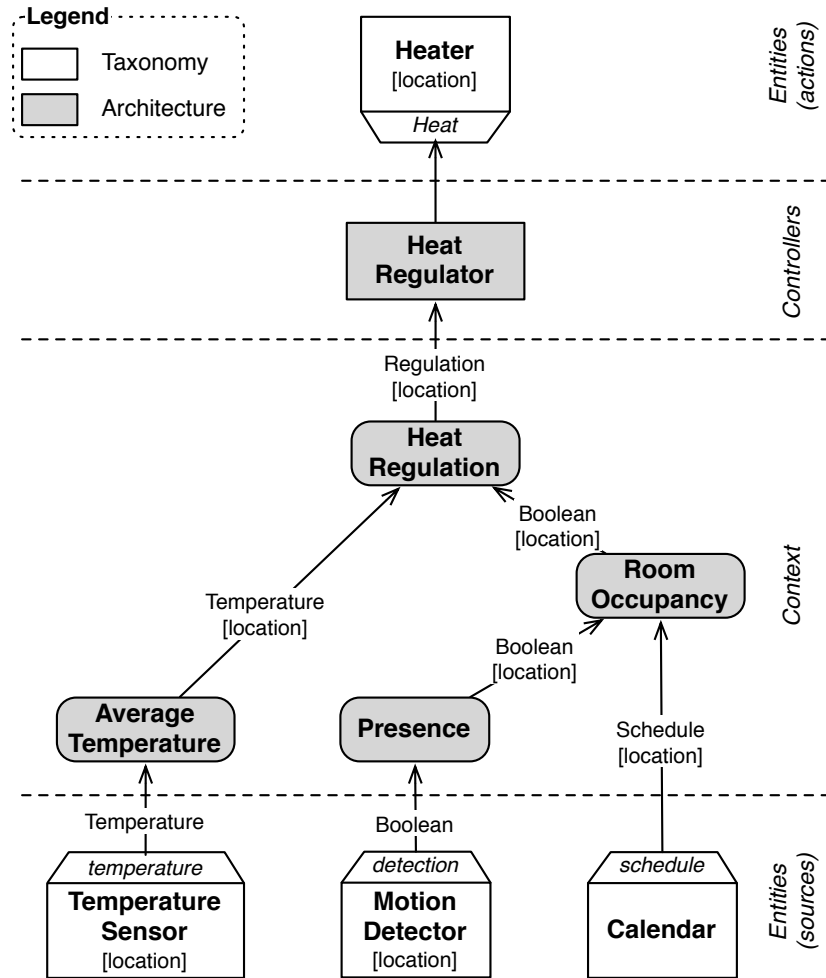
Legend
Taxonomy
Architecture

Heater
[location]
Heat

Entities (actions)

Heat Regulator

Controllers

Regulation [location]

Heat Regulation

Boolean [location]

Room Occupancy

Context

Temperature [location]

Boolean [location]

Average Temperature

Presence

Schedule [location]

Temperature

Boolean

temperature
Temperature Sensor
[location]

detection
Motion Detector
[location]

schedule
Calendar

Entities (sources)